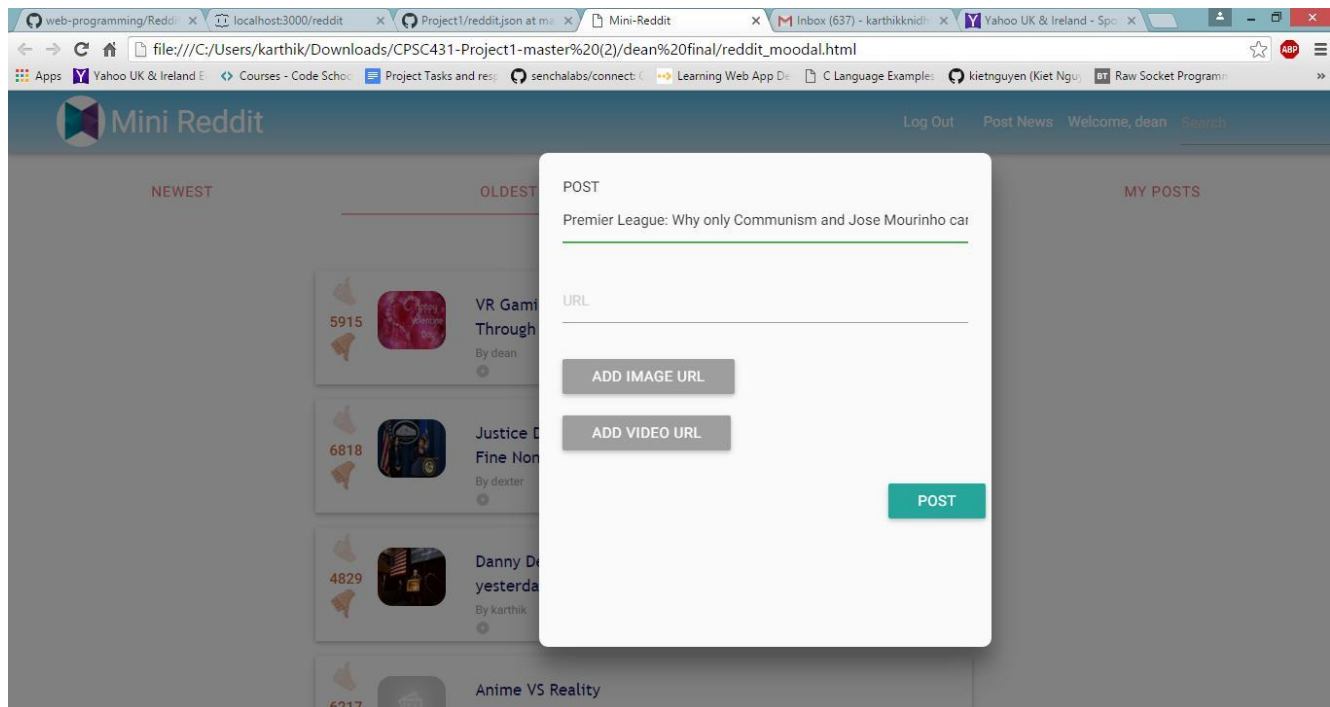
web-programming/Reddi × localhost:3000/reddit × Project1/reddit.json at ma × Mini-Reddit × Inbox (637) - karthikknidh × Yahoo UK & Ireland - Spo ×

file:///C:/Users/karthik/Downloads/CPSC431-Project1-master%20(2)/dean%20final/reddit_moodal.html

Apps Yahoo UK & Ireland E Courses - Code Schoo Project Tasks and resp senchalabs/connect: Learning Web App De C Language Examples kietnguyen (Kiet Nguy Raw Socket Programm »

Mini Reddit

Log Out Post News Welcome, dean Search

NEWEST OLDEST MY POSTS

5915 VR Gami Through By dean

6818 Justice D Fine Non By dexter

4829 Danny De yesterda By karthik

6217 Anime VS Reality

POST

Premier League: Why only Communism and Jose Mourinho car

URL

ADD IMAGE URL

ADD VIDEO URL

POST